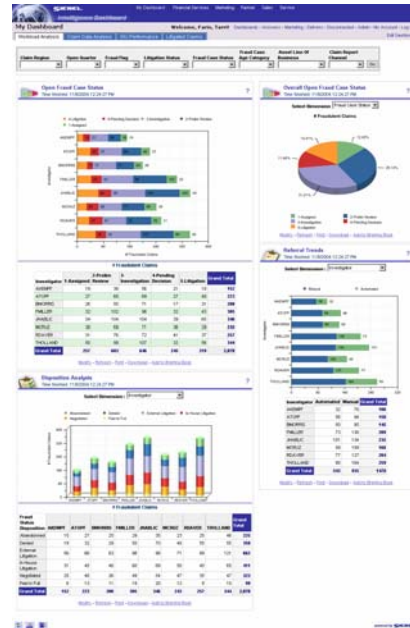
My Dashboard

Welcome, Fario, Tarrit

Workload Analysis | Claim Data Analysis | SIU Performance | Litigated Claims

Claim Region | Open Quarter | Fraud Flag | Litigation Status | Fraud Case Status | Fraud Case Age Category | Asset Line Of Business | Claim Report Channel

Open Fraud Case Status

Overall Open Fraud Case Status

Select Dimension:

# Fraudulent Claims

Referral Trends

Select Dimension: Investigator

Disposition Analysis

Select Dimension: Investigator

# Fraudulent Claims

| Investigator | Automated | Manual | Grand Total |
|---|---|---|---|
| AADAMS | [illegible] | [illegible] | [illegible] |
| ATOPP | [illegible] | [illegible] | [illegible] |
| BMORRIS | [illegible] | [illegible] | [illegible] |
| FMILLER | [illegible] | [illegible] | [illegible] |
| JWABLE | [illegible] | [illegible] | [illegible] |
| MCRUZ | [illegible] | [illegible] | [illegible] |
| RSAVER | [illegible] | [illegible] | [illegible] |
| THOLLAND | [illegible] | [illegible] | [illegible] |
| Grand Total | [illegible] | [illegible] | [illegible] |

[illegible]